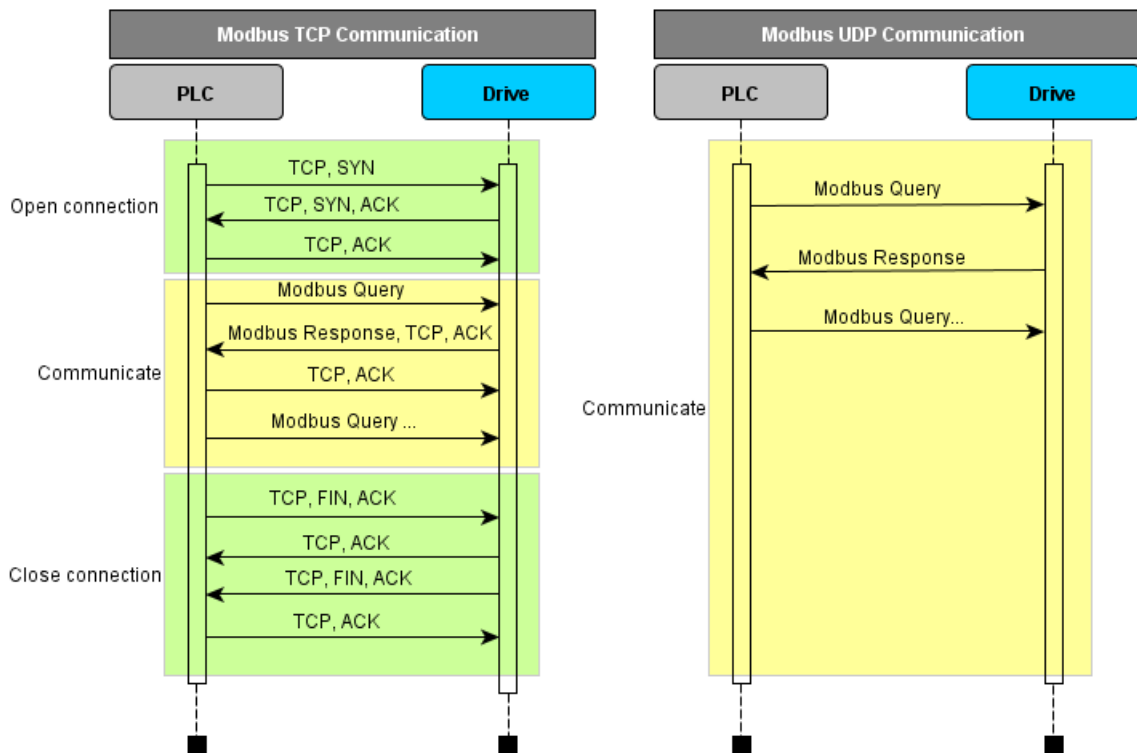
Modbus TCP Communication

PLC

Drive

Open connection

TCP, SYN

TCP, SYN, ACK

TCP, ACK

Communicate

Modbus Query

Modbus Response, TCP, ACK

TCP, ACK

Modbus Query ...

Close connection

TCP, FIN, ACK

TCP, ACK

TCP, FIN, ACK

TCP, ACK

Modbus UDP Communication

PLC

Drive

Communicate

Modbus Query

Modbus Response

Modbus Query...